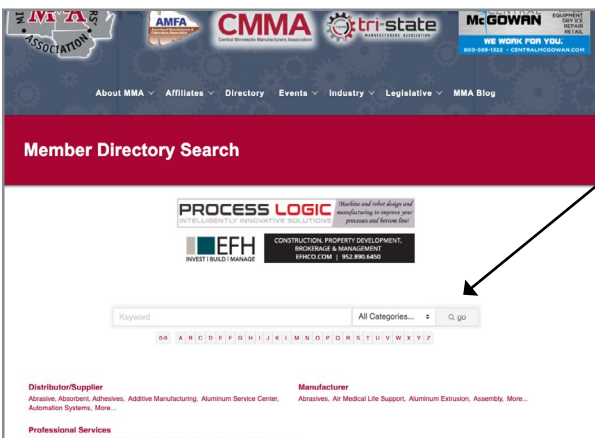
MA ASSOCIATION

AMFA

CMMA Central Minnesota Manufacturers Association

tri-state MANUFACTURERS' ASSOCIATION

McGOWAN EQUIPMENT OFFICE REPAIR RETAIL WE WORK FOR YOU. 800-569-1322 • CENTRALMCGOWAN.COM

About MMA ∨ Affiliates ∨ Directory Events ∨ Industry ∨ Legislative ∨ MMA Blog

Member Directory Search

PROCESS LOGIC INTELLIGENTLY INNOVATIVE SOLUTIONS Machine and robot design and manufacturing to improve your processes and bottom line!

EFH INVEST | BUILD | MANAGE CONSTRUCTION, PROPERTY DEVELOPMENT, BROKERAGE & MANAGEMENT EFHCO.COM | 952.890.6450

Keyword All Categories... go

0-9 A B C D E F G H I J K L M N O P Q R S T U V W X Y Z

Distributor/Supplier
Abrasive, Absorbent, Adhesives, Additive Manufacturing, Aluminum Service Center, Automation Systems, More...

Manufacturer
Abrasives, Air Medical Life Support, Aluminum Extrusion, Assembly, More...

Professional Services